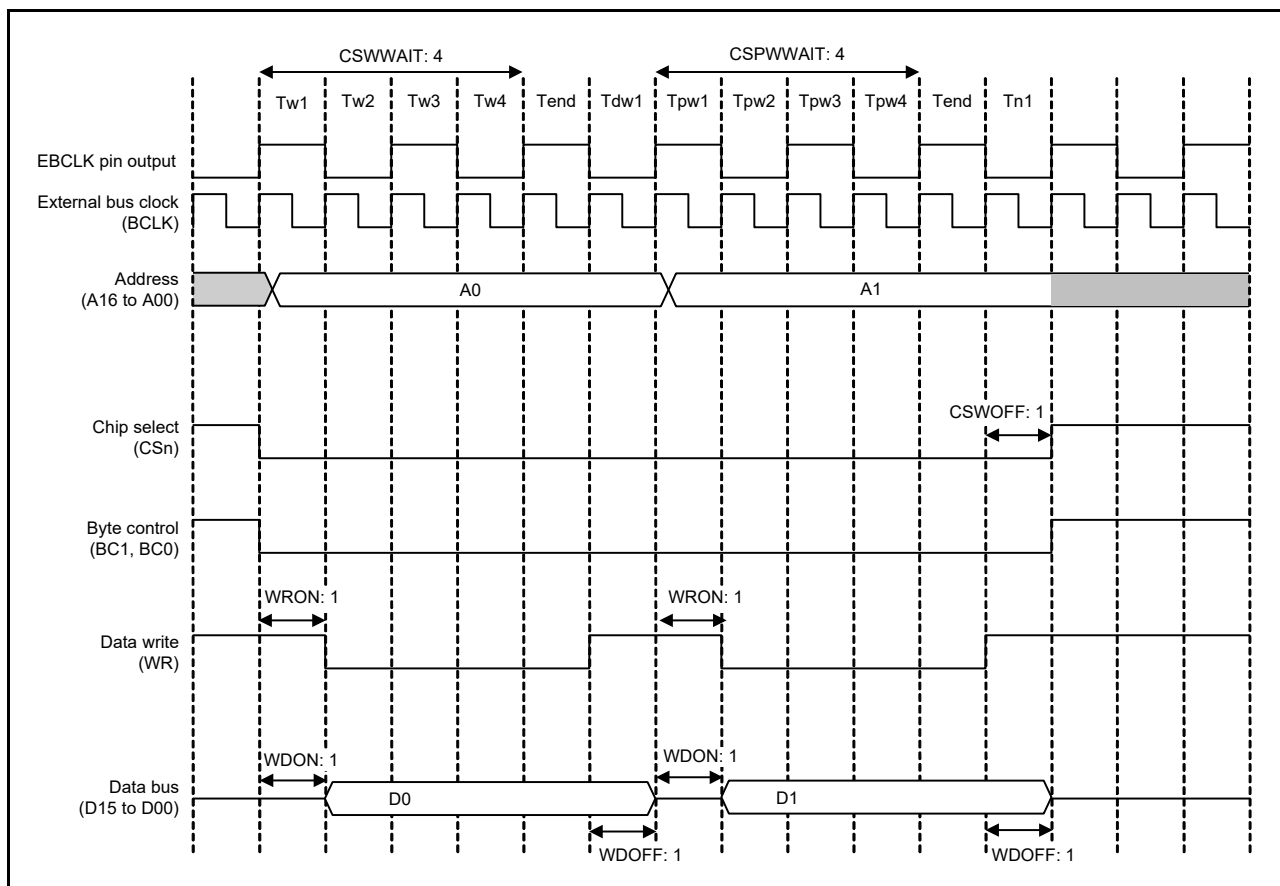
CSWWAIT: 4

CSPWWAIT: 4

Tw1 Tw2 Tw3 Tw4 Tend Tdw1 Tpw1 Tpw2 Tpw3 Tpw4 Tend Tn1

EBCLK pin output

External bus clock (BCLK)

Address (A16 to A00)

A0

A1

CSWOFF: 1

Chip select (CSn)

Byte control (BC1, BC0)

WRON: 1

WRON: 1

Data write (WR)

WDON: 1

WDON: 1

Data bus (D15 to D00)

D0

D1

WDOFF: 1

WDOFF: 1